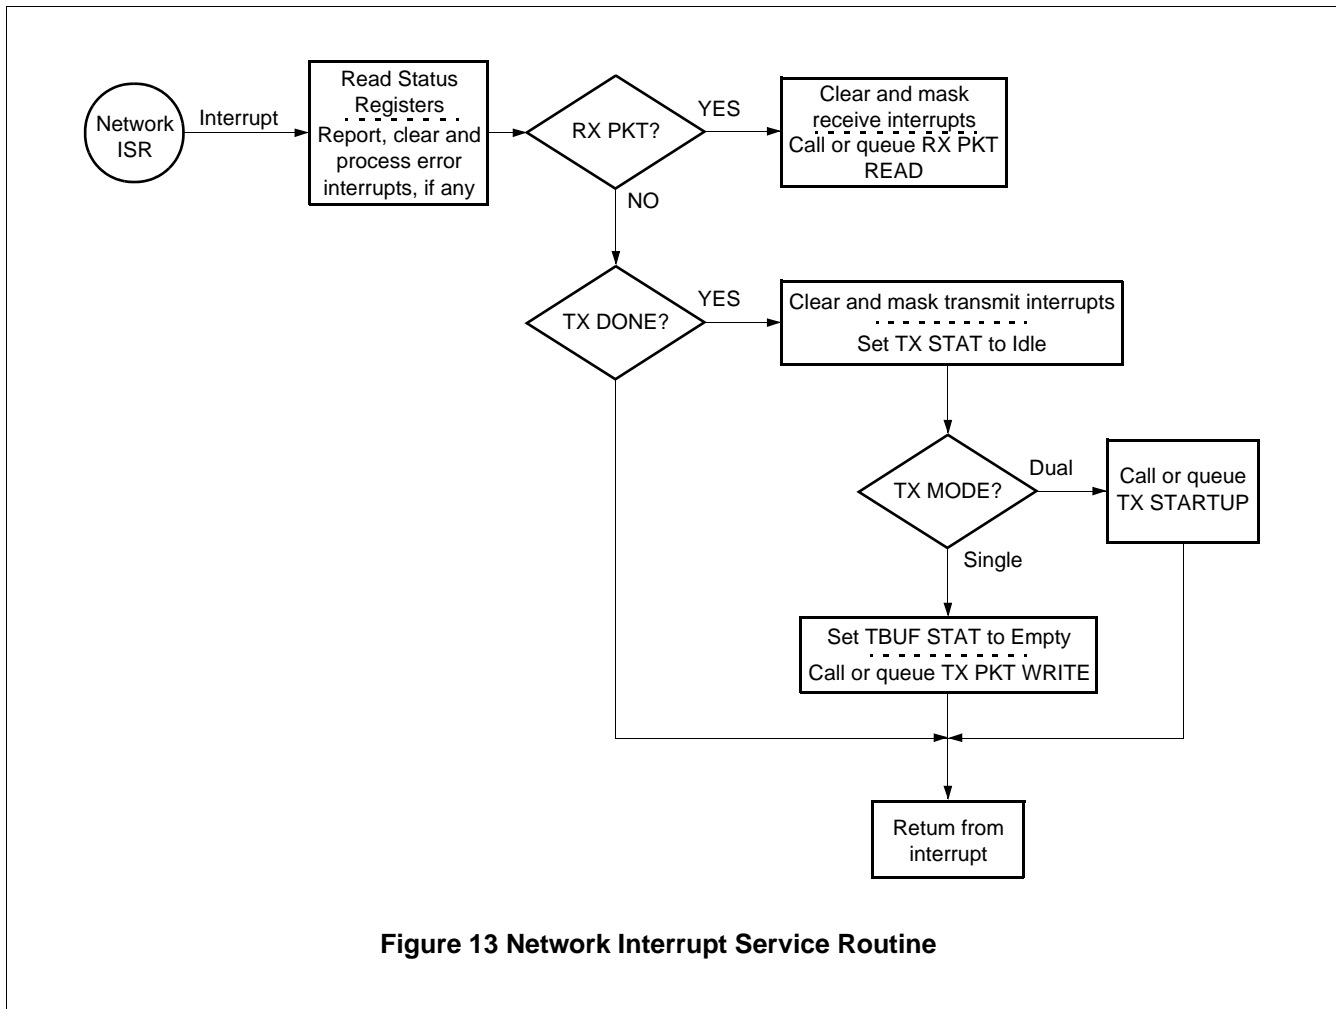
Network ISR

Interrupt

Read Status Registers

Report, clear and process error interrupts, if any

RX PKT?

YES

Clear and mask receive interrupts

Call or queue RX PKT READ

NO

TX DONE?

YES

Clear and mask transmit interrupts

Set TX STAT to Idle

TX MODE?

Dual

Call or queue TX STARTUP

Single

Set TBUF STAT to Empty

Call or queue TX PKT WRITE

Return from interrupt

Figure 13 Network Interrupt Service Routine